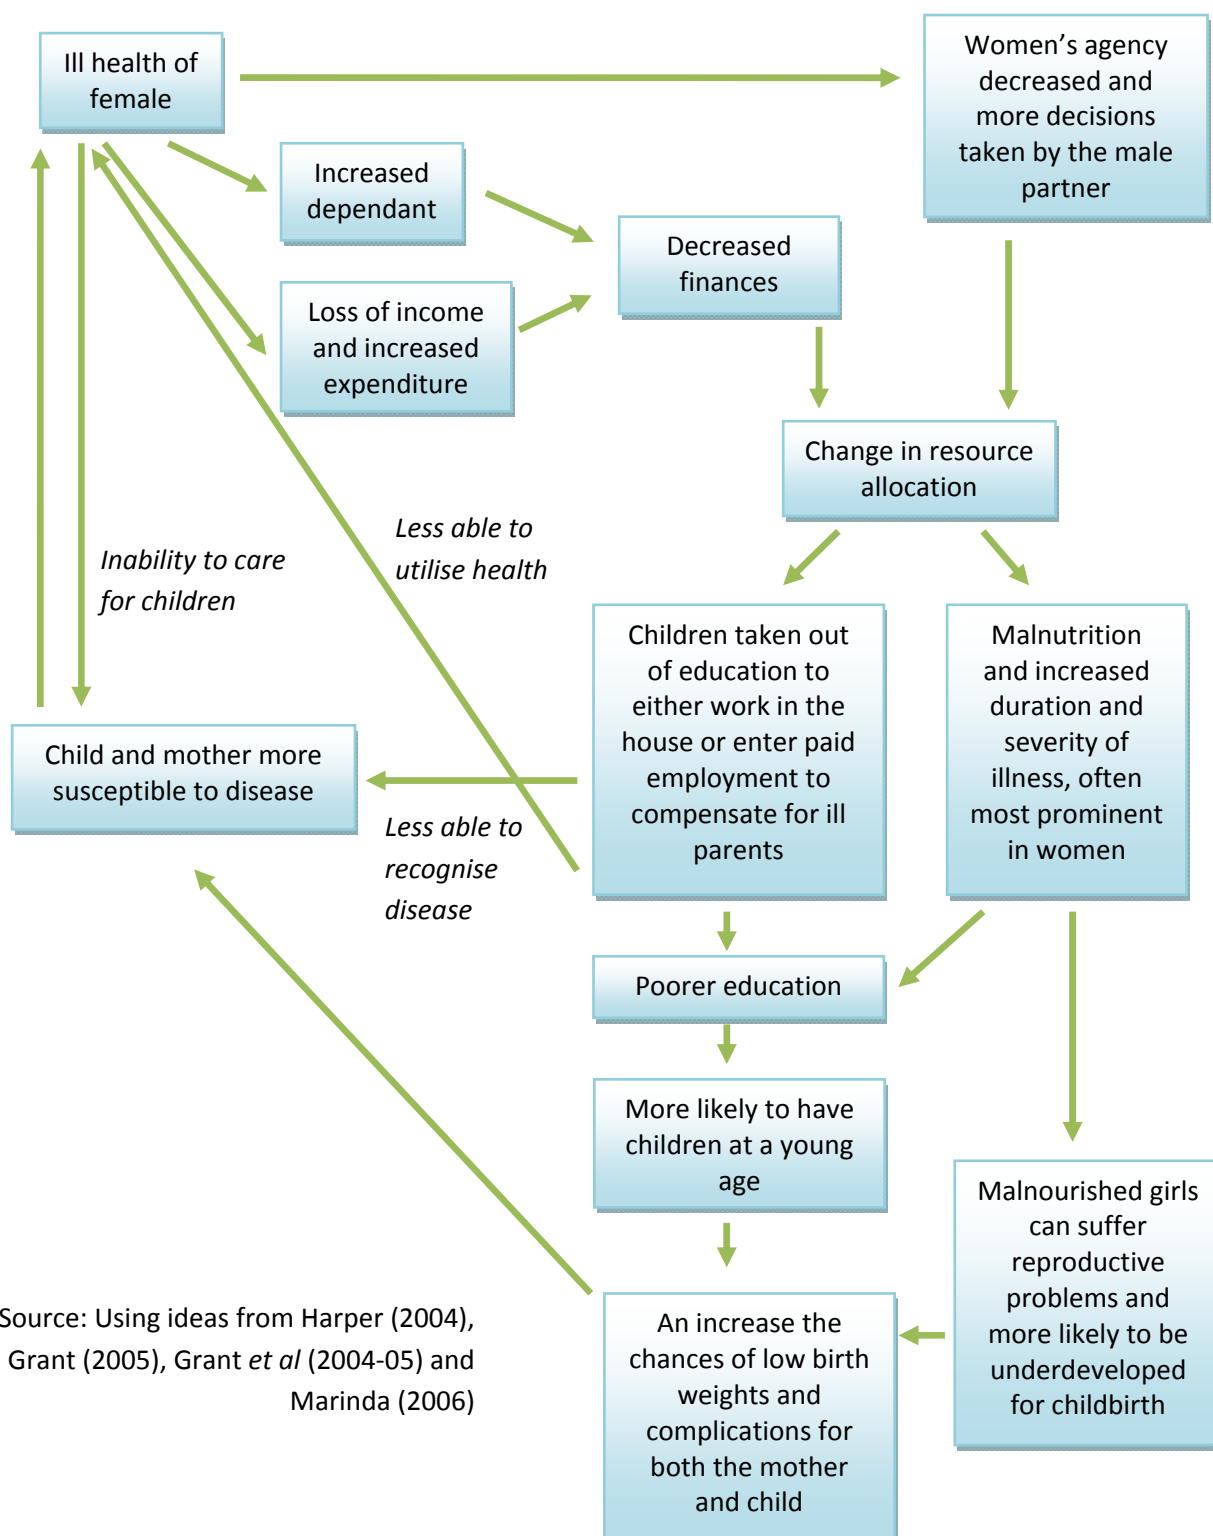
Ill health of female

Women's agency decreased and more decisions taken by the male partner

Increased dependant

Decreased finances

Loss of income and increased expenditure

Change in resource allocation

Inability to care for children

Less able to utilise health

Children taken out of education to either work in the house or enter paid employment to compensate for ill parents

Malnutrition and increased duration and severity of illness, often most prominent in women

Child and mother more susceptible to disease

Less able to recognise disease

Poorer education

More likely to have children at a young age

Malnourished girls can suffer reproductive problems and more likely to be underdeveloped for childbirth

Source: Using ideas from Harper (2004), Grant (2005), Grant et al (2004-05) and Marinda (2006)

An increase the chances of low birth weights and complications for both the mother and child